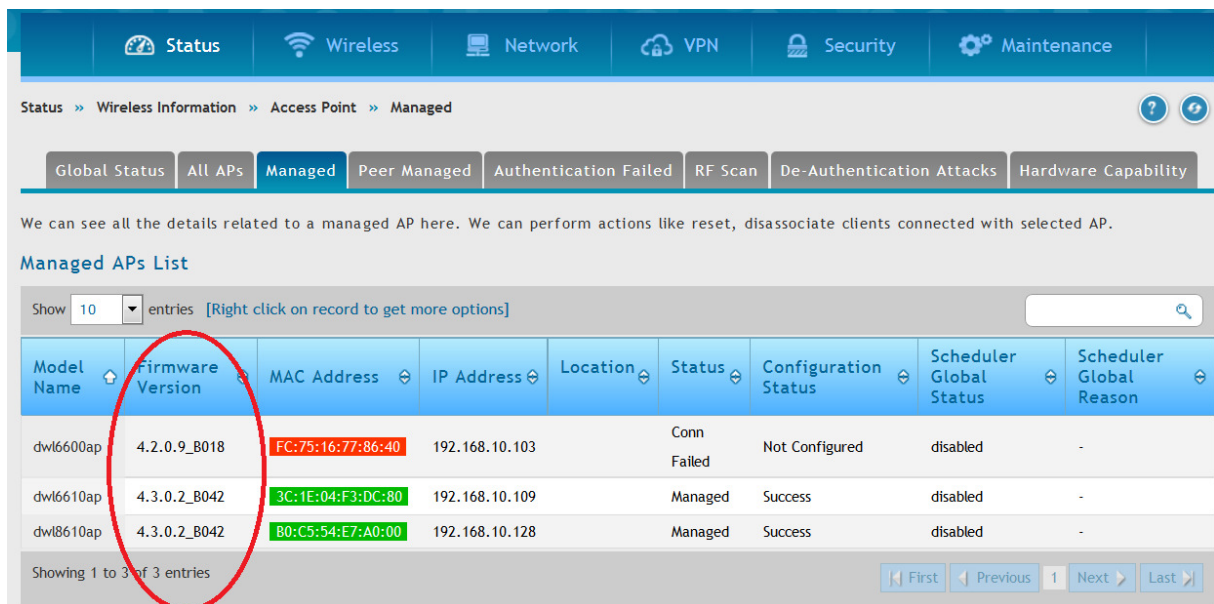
Status Wireless Network VPN Security Maintenance

Status » Wireless Information » Access Point » Managed

Global Status | All APs | Managed | Peer Managed | Authentication Failed | RF Scan | De-Authentication Attacks | Hardware Capability

We can see all the details related to a managed AP here. We can perform actions like reset, disassociate clients connected with selected AP.

Managed APs List

Show 10 entries [Right click on record to get more options]

| Model Name | Firmware Version | MAC Address | IP Address | Location | Status | Configuration Status | Scheduler Global Status | Scheduler Global Reason |
|---|---|---|---|---|---|---|---|---|
| dwl6600ap | 4.2.0.9_B018 | FC:75:16:77:86:40 | 192.168.10.103 | | Conn Failed | Not Configured | disabled | - |
| dwl6610ap | 4.3.0.2_B042 | 3C:1E:04:F3:DC:80 | 192.168.10.109 | | Managed | Success | disabled | - |
| dwl8610ap | 4.3.0.2_B042 | B0:C5:54:E7:A0:00 | 192.168.10.128 | | Managed | Success | disabled | - |

Showing 1 to 3 of 3 entries

First Previous 1 Next Last